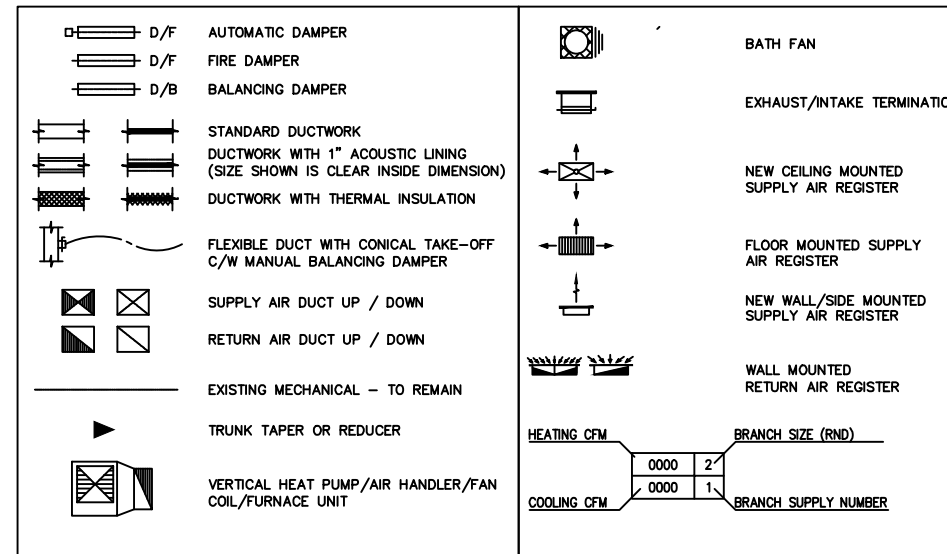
D/F AUTOMATIC DAMPER

D/F FIRE DAMPER

D/B BALANCING DAMPER

STANDARD DUCTWORK

DUCTWORK WITH 1" ACOUSTIC LINING (SIZE SHOWN IS CLEAR INSIDE DIMENSION)

DUCTWORK WITH THERMAL INSULATION

FLEXIBLE DUCT WITH CONICAL TAKE-OFF C/W MANUAL BALANCING DAMPER

SUPPLY AIR DUCT UP / DOWN

RETURN AIR DUCT UP / DOWN

EXISTING MECHANICAL – TO REMAIN

TRUNK TAPER OR REDUCER

VERTICAL HEAT PUMP/AIR HANDLER/FAN COIL/FURNACE UNIT

BATH FAN

EXHAUST/INTAKE TERMINATIO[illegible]

NEW CEILING MOUNTED SUPPLY AIR REGISTER

FLOOR MOUNTED SUPPLY AIR REGISTER

NEW WALL/SIDE MOUNTED SUPPLY AIR REGISTER

WALL MOUNTED RETURN AIR REGISTER

HEATING CFM

BRANCH SIZE (RND)

| 0000 | 2 |
|---|---|
| 0000 | 1 |

COOLING CFM

BRANCH SUPPLY NUMBER